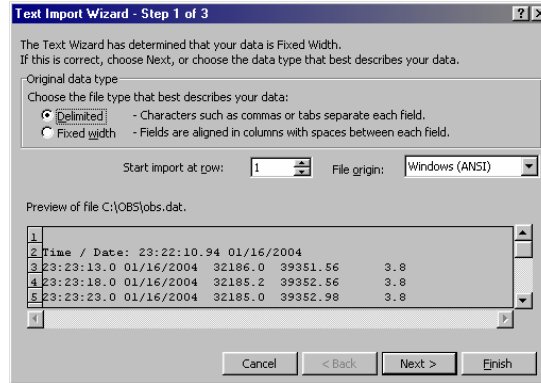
Text Import Wizard - Step 1 of 3

? ×

The Text Wizard has determined that your data is Fixed Width.
If this is correct, choose Next, or choose the data type that best describes your data.

Original data type

Choose the file type that best describes your data:

Delimited - Characters such as commas or tabs separate each field.

Fixed width - Fields are aligned in columns with spaces between each field.

Start import at row: 1

File origin: Windows (ANSI)

Preview of file C:\OBS\obs.dat.

1
2 Time / Date: 23:22:10.94 01/16/2004
3 23:23:13.0 01/16/2004 32186.0 39351.56 3.8
4 23:23:18.0 01/16/2004 32185.2 39352.56 3.8
5 23:23:23.0 01/16/2004 32185.0 39352.98 3.8

Cancel

< Back

Next >

Finish